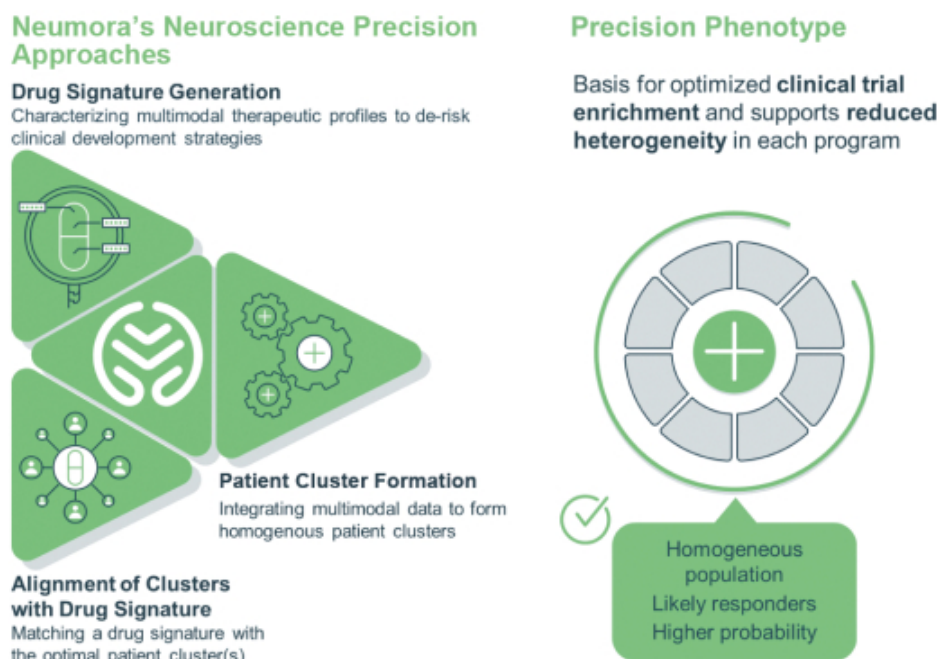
Neumora's Neuroscience Precision Approaches

Drug Signature Generation
Characterizing multimodal therapeutic profiles to de-risk clinical development strategies

Patient Cluster Formation
Integrating multimodal data to form homogenous patient clusters

Alignment of Clusters with Drug Signature
Matching a drug signature with the optimal patient cluster(s)

Precision Phenotype

Basis for optimized clinical trial enrichment and supports reduced heterogeneity in each program

Homogeneous population
Likely responders
Higher probability